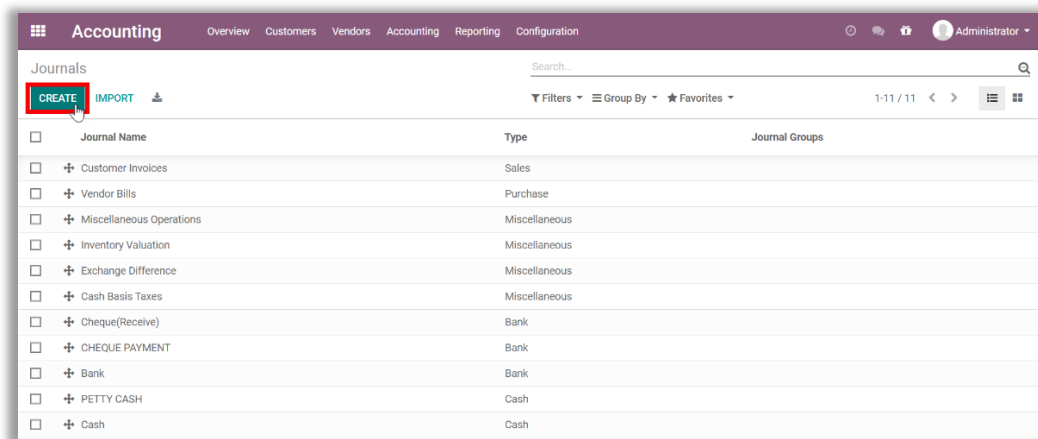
Accounting Overview Customers Vendors Accounting Reporting Configuration Administrator

Journals

Search...

CREATE IMPORT

Filters Group By Favorites

1-11 / 11

| Journal Name | Type | Journal Groups |
|---|---|---|
| Customer Invoices | Sales | |
| Vendor Bills | Purchase | |
| Miscellaneous Operations | Miscellaneous | |
| Inventory Valuation | Miscellaneous | |
| Exchange Difference | Miscellaneous | |
| Cash Basis Taxes | Miscellaneous | |
| Cheque(Receive) | Bank | |
| CHEQUE PAYMENT | Bank | |
| Bank | Bank | |
| PETTY CASH | Cash | |
| Cash | Cash | |